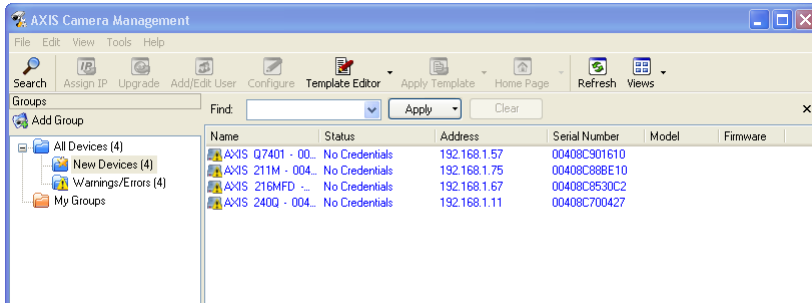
AXIS Camera Management

File Edit View Tools Help

Search Assign IP Upgrade Add/Edit User Configure Template Editor Apply Template Home Page Refresh Views

Groups

Add Group

All Devices (4)
New Devices (4)
Warnings/Errors (4)
My Groups

Find: Apply Clear

| Name | Status | Address | Serial Number | Model | Firmware |
|---|---|---|---|---|---|
| AXIS Q7401 - 00... | No Credentials | 192.168.1.57 | 00408C901610 | | |
| AXIS 211M - 004... | No Credentials | 192.168.1.75 | 00408C88BE10 | | |
| AXIS 216MFD -... | No Credentials | 192.168.1.67 | 00408C8530C2 | | |
| AXIS 240Q - 004... | No Credentials | 192.168.1.11 | 00408C700427 | | |